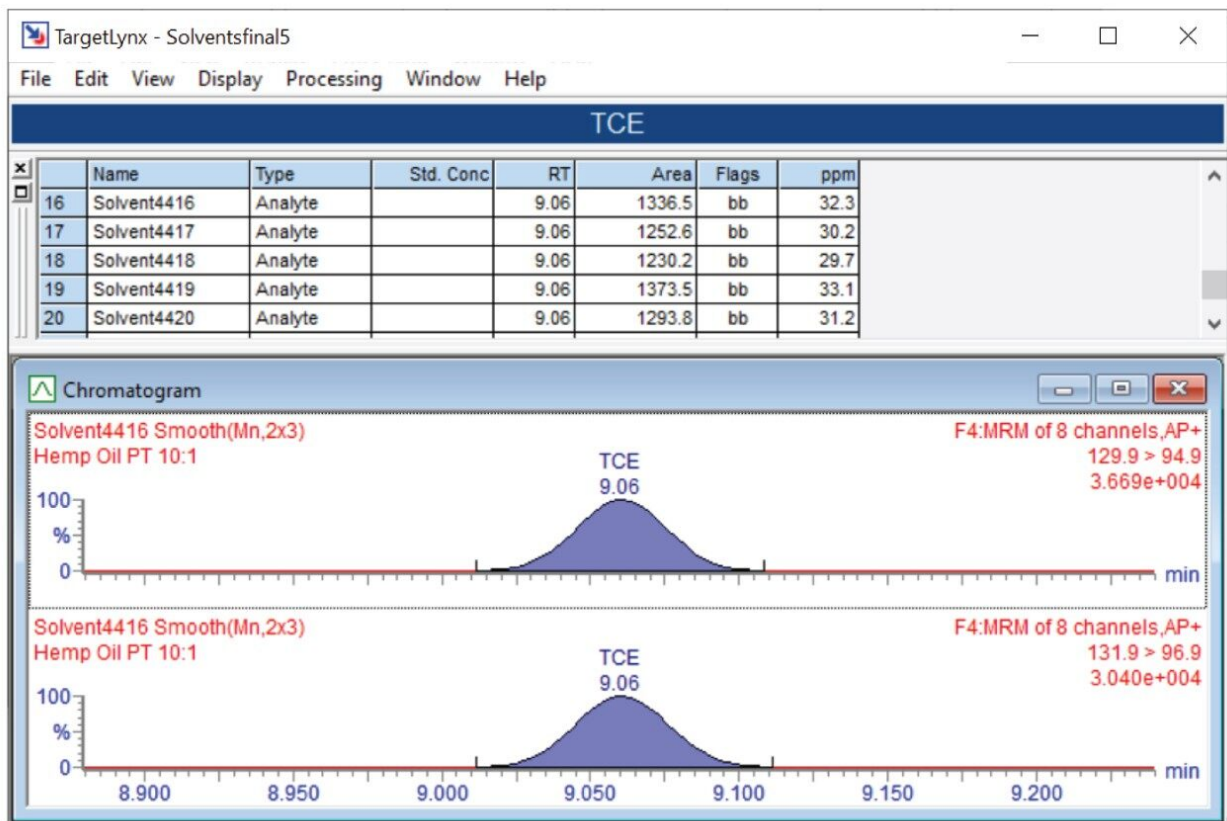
TargetLynx - Solventsfinal5

File Edit View Display Processing Window Help

TCE

| | Name | Type | Std. Conc | RT | Area | Flags | ppm |
|---|---|---|---|---|---|---|---|
| 16 | Solvent4416 | Analyte | | 9.06 | 1336.5 | bb | 32.3 |
| 17 | Solvent4417 | Analyte | | 9.06 | 1252.6 | bb | 30.2 |
| 18 | Solvent4418 | Analyte | | 9.06 | 1230.2 | bb | 29.7 |
| 19 | Solvent4419 | Analyte | | 9.06 | 1373.5 | bb | 33.1 |
| 20 | Solvent4420 | Analyte | | 9.06 | 1293.8 | bb | 31.2 |

Chromatogram

Solvent4416 Smooth(Mn,2x3)
Hemp Oil PT 10:1

F4:MRM of 8 channels,AP+
129.9 > 94.9
3.669e+004

TCE
9.06

100
%
0
min

Solvent4416 Smooth(Mn,2x3)
Hemp Oil PT 10:1

F4:MRM of 8 channels,AP+
131.9 > 96.9
3.040e+004

TCE
9.06

100
%
0
min

8.900 8.950 9.000 9.050 9.100 9.150 9.200